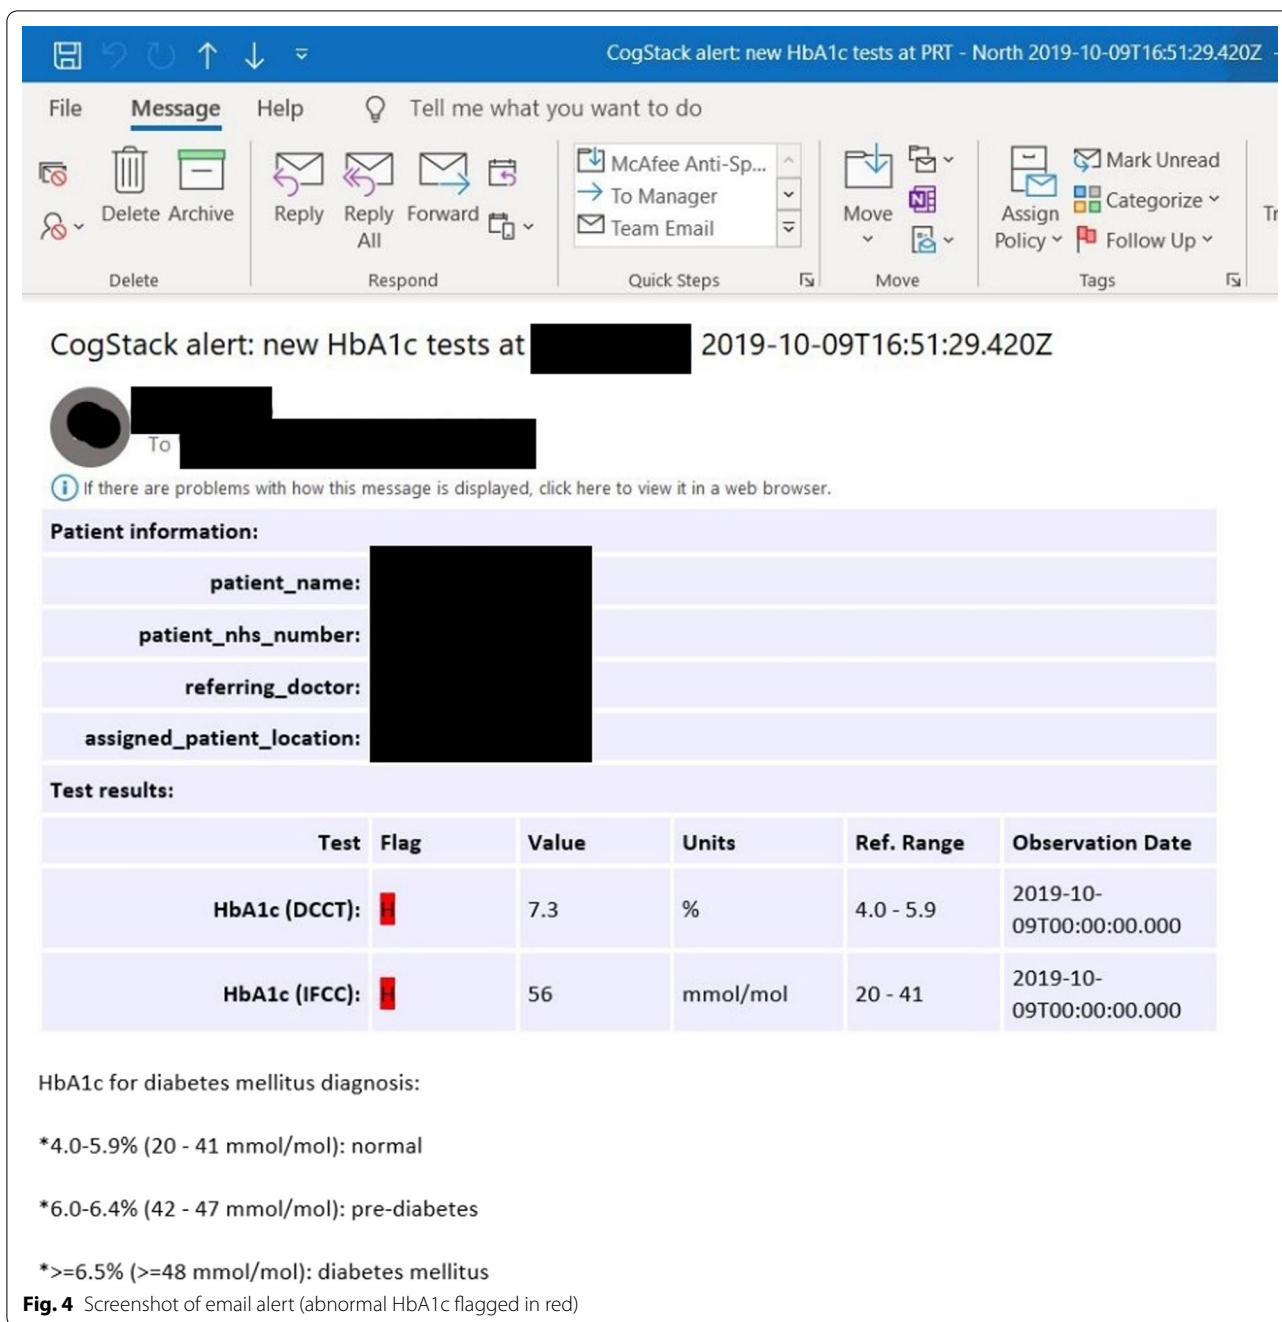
CogStack alert: new HbA1c tests at PRT - North 2019-10-09T16:51:29.420Z

File Message Help Tell me what you want to do

Delete Archive
Delete

Reply Reply All Forward
Respond

McAfee Anti-Sp...
To Manager
Team Email
Quick Steps

Move
Move

Assign Policy
Mark Unread
Categorize
Follow Up
Tags

Tr

CogStack alert: new HbA1c tests at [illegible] 2019-10-09T16:51:29.420Z

To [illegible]

If there are problems with how this message is displayed, click here to view it in a web browser.

Patient information:

| | |
|---|---|
| patient_name: | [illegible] |
| patient_nhs_number: | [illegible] |
| referring_doctor: | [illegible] |
| assigned_patient_location: | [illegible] |

Test results:

| Test | Flag | Value | Units | Ref. Range | Observation Date |
|---|---|---|---|---|---|
| HbA1c (DCCT): | H | 7.3 | % | 4.0 - 5.9 | 2019-10-09T00:00:00.000 |
| HbA1c (IFCC): | H | 56 | mmol/mol | 20 - 41 | 2019-10-09T00:00:00.000 |

HbA1c for diabetes mellitus diagnosis:

*4.0-5.9% (20 - 41 mmol/mol): normal

*6.0-6.4% (42 - 47 mmol/mol): pre-diabetes

*>=6.5% (>=48 mmol/mol): diabetes mellitus

Fig. 4 Screenshot of email alert (abnormal HbA1c flagged in red)